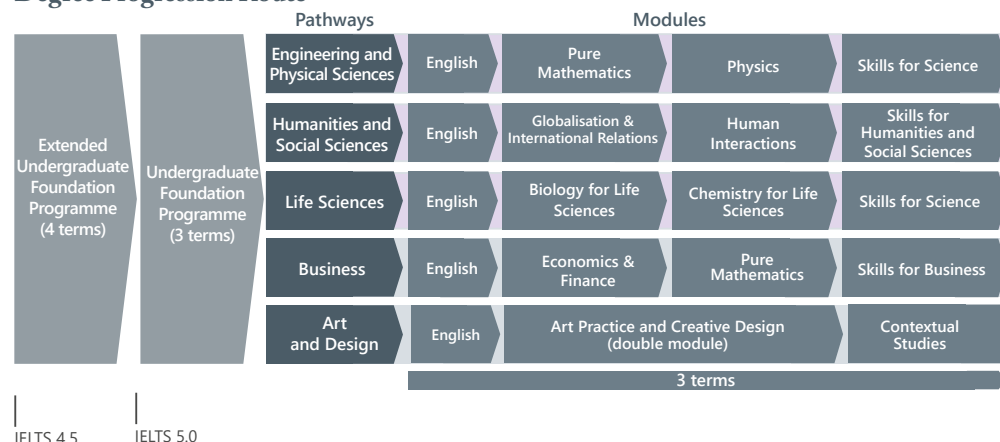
Degree Progression Route

Extended Undergraduate Foundation Programme (4 terms)

Undergraduate Foundation Programme (3 terms)

| Pathways | Modules | | | |
|---|---|---|---|---|
| Engineering and Physical Sciences | English | Pure Mathematics | Physics | Skills for Science |
| Humanities and Social Sciences | English | Globalisation & International Relations | Human Interactions | Skills for Humanities and Social Sciences |
| Life Sciences | English | Biology for Life Sciences | Chemistry for Life Sciences | Skills for Science |
| Business | English | Economics & Finance | Pure Mathematics | Skills for Business |
| Art and Design | English | Art Practice and Creative Design (double module) | | Contextual Studies |

3 terms

IELTS 4.5

IELTS 5.0